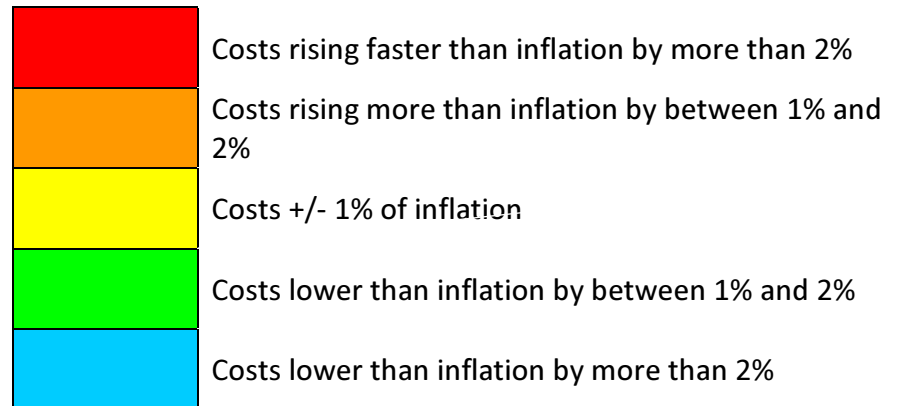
| | |
|---|---|
| | Costs rising faster than inflation by more than 2% |
| | Costs rising more than inflation by between 1% and 2% |
| | Costs +/- 1% of inflation |
| | Costs lower than inflation by between 1% and 2% |
| | Costs lower than inflation by more than 2% |